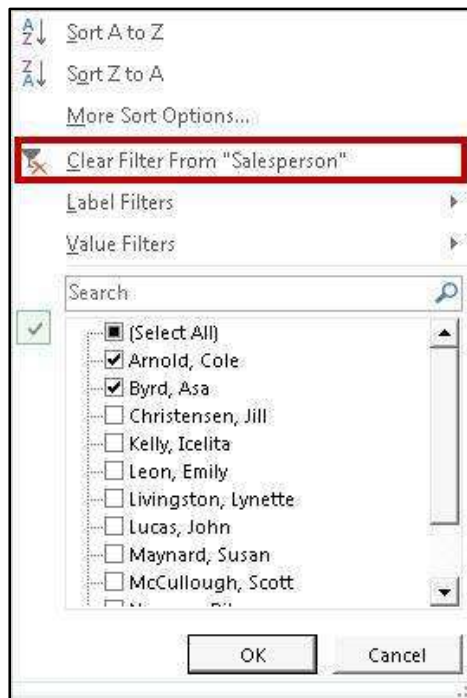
A
Z
Sort A to Z
Z
A
Sort Z to A
More Sort Options...
Clear Filter From "Salesperson"
Label Filters
Value Filters
Search
(Select All)
Arnold, Cole
Byrd, Asa
Christensen, Jill
Kelly, Icelita
Leon, Emily
Livingston, Lynette
Lucas, John
Maynard, Susan
McCullough, Scott
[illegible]
OK
Cancel